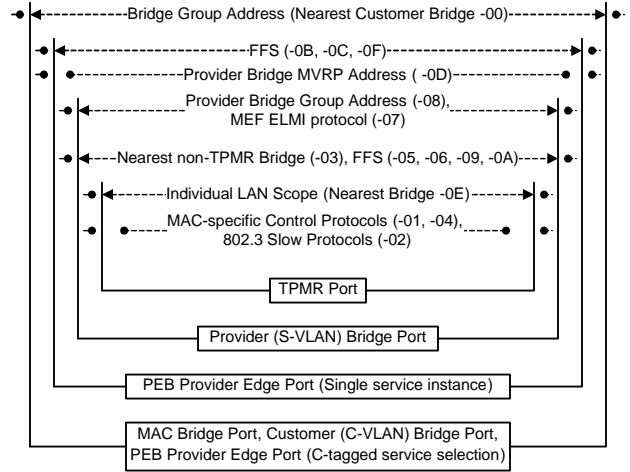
Bridge Group Address (Nearest Customer Bridge -00)

FFS (-0B, -0C, -0F)

Provider Bridge MVRP Address ( -0D)

Provider Bridge Group Address (-08), MEF ELMI protocol (-07)

Nearest non-TPMR Bridge (-03), FFS (-05, -06, -09, -0A)

Individual LAN Scope (Nearest Bridge -0E)

MAC-specific Control Protocols (-01, -04), 802.3 Slow Protocols (-02)

TPMR Port

Provider (S-VLAN) Bridge Port

PEB Provider Edge Port (Single service instance)

MAC Bridge Port, Customer (C-VLAN) Bridge Port, PEB Provider Edge Port (C-tagged service selection)